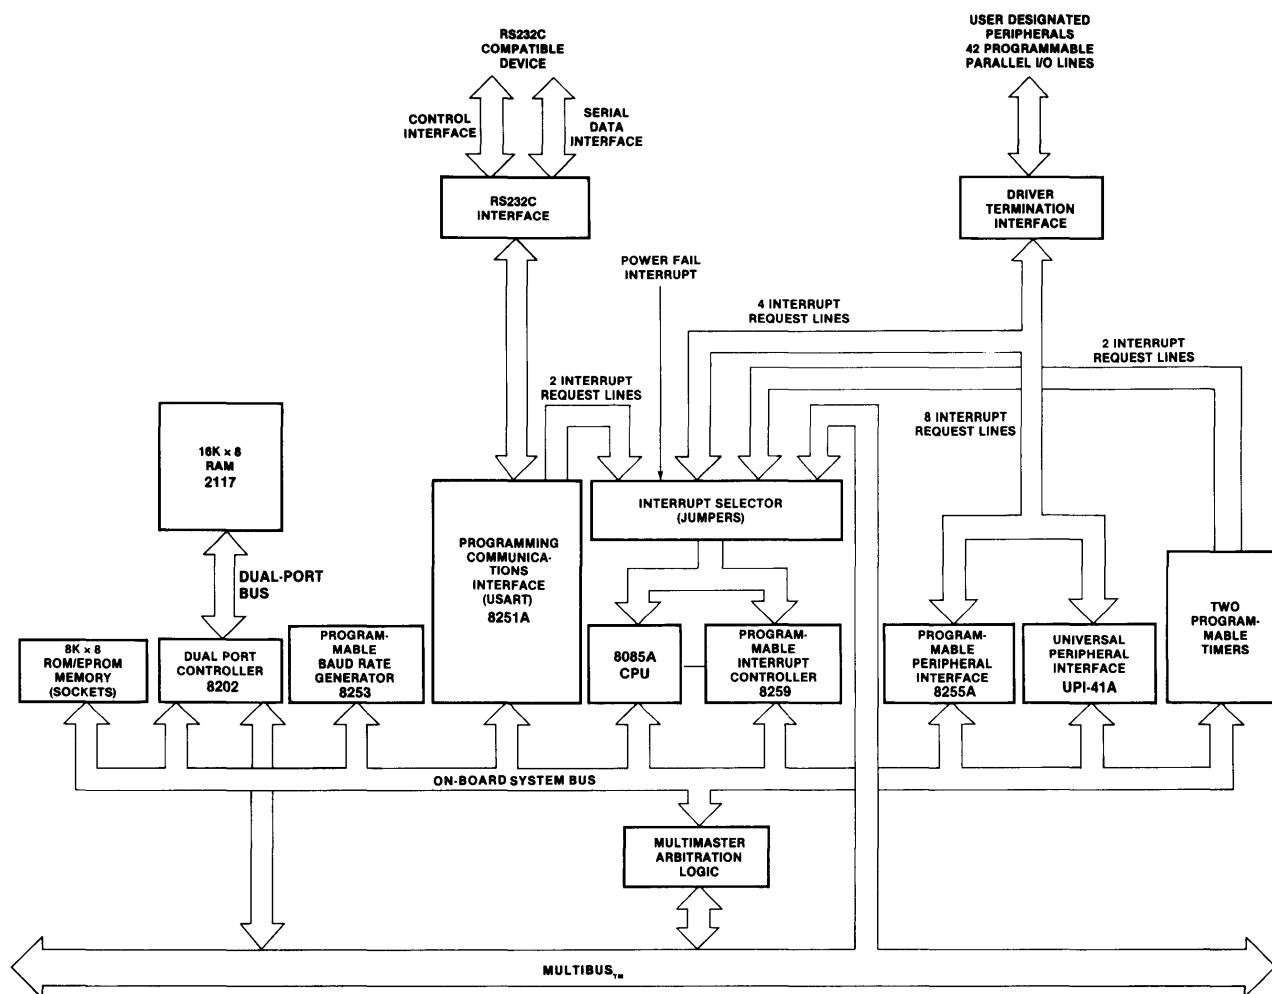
RS232C COMPATIBLE DEVICE

CONTROL INTERFACE

SERIAL DATA INTERFACE

RS232C INTERFACE

USER DESIGNATED PERIPHERALS 42 PROGRAMMABLE PARALLEL I/O LINES

DRIVER TERMINATION INTERFACE

POWER FAIL INTERRUPT

4 INTERRUPT REQUEST LINES

2 INTERRUPT REQUEST LINES

2 INTERRUPT REQUEST LINES

8 INTERRUPT REQUEST LINES

16K x 8 RAM 2117

DUAL-PORT BUS

PROGRAMMING COMMUNICATIONS INTERFACE (USART) 8251A

INTERRUPT SELECTOR (JUMPERS)

8K x 8 ROM/EPROM MEMORY (SOCKETS)

DUAL PORT CONTROLLER 8202

PROGRAMMABLE BAUD RATE GENERATOR 8253

8085A CPU

PROGRAMMABLE INTERRUPT CONTROLLER 8259

PROGRAMMABLE PERIPHERAL INTERFACE 8255A

UNIVERSAL PERIPHERAL INTERFACE UPI-41A

TWO PROGRAMMABLE TIMERS

ON-BOARD SYSTEM BUS

MULTIMASTER ARBITRATION LOGIC

MULTIBUS$_{TM}$